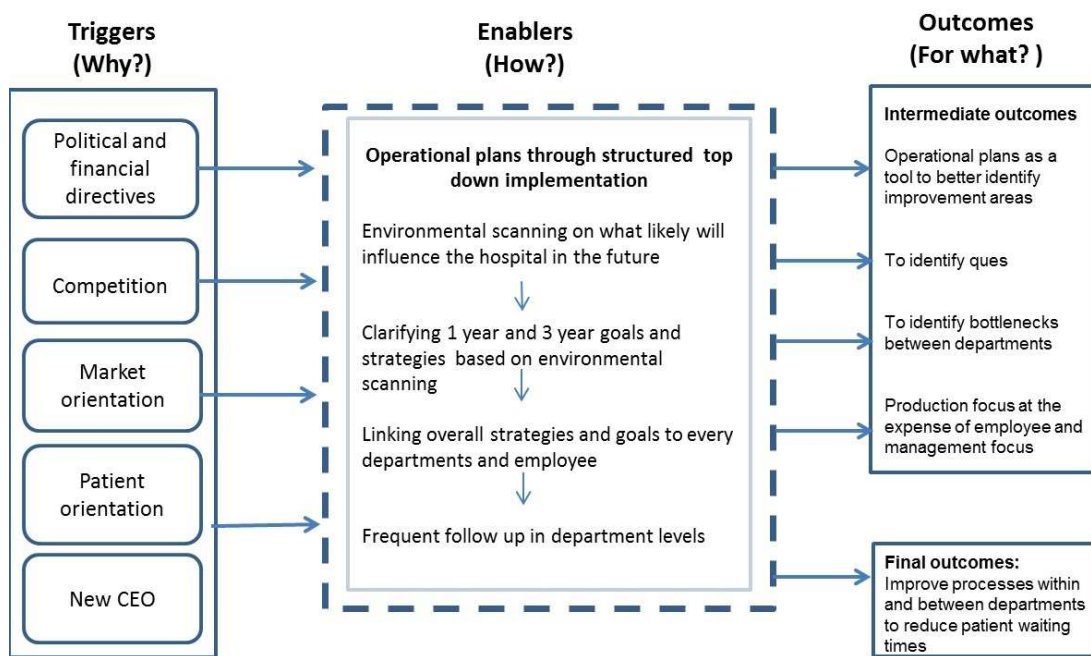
Triggers
(Why?)

Political and financial directives

Competition

Market orientation

Patient orientation

New CEO

Enablers
(How?)

Operational plans through structured top down implementation

Environmental scanning on what likely will influence the hospital in the future

Clarifying 1 year and 3 year goals and strategies based on environmental scanning

Linking overall strategies and goals to every departments and employee

Frequent follow up in department levels

Outcomes
(For what? )

Intermediate outcomes

Operational plans as a tool to better identify improvement areas

To identify ques

To identify bottlenecks between departments

Production focus at the expense of employee and management focus

Final outcomes:
Improve processes within and between departments to reduce patient waiting times